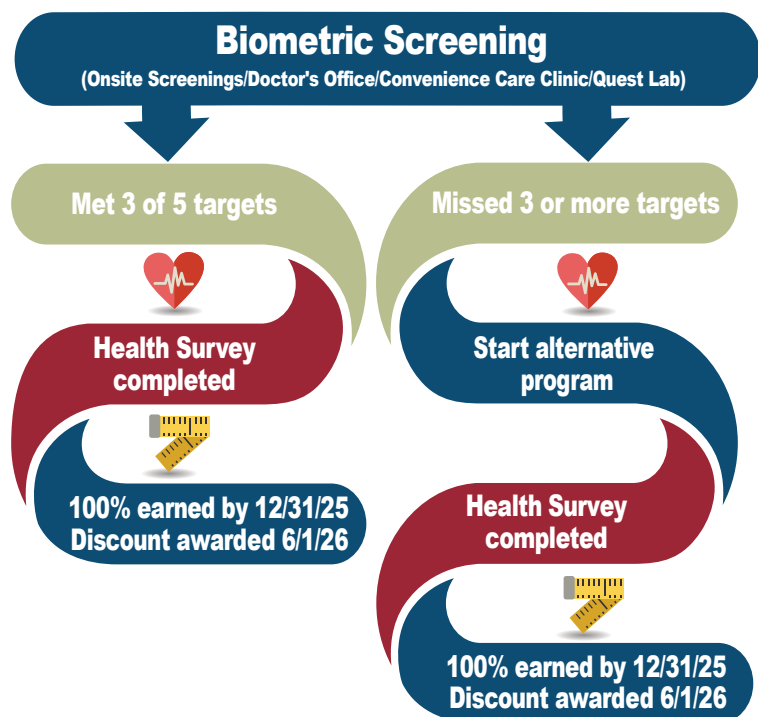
Biometric Screening
(Onsite Screenings/Doctor's Office/Convenience Care Clinic/Quest Lab)

Met 3 of 5 targets

Health Survey completed

100% earned by 12/31/25
Discount awarded 6/1/26

Missed 3 or more targets

Start alternative program

Health Survey completed

100% earned by 12/31/25
Discount awarded 6/1/26